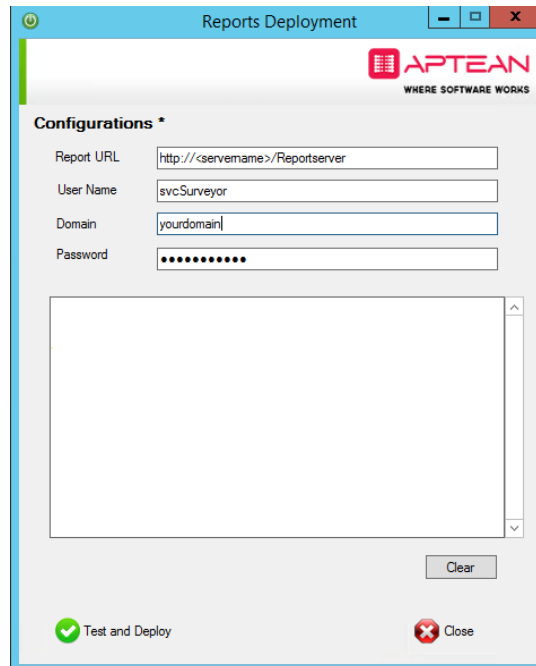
Reports Deployment

APTEAN
WHERE SOFTWARE WORKS

Configurations *

Report URL http://<servername>/Reportserver

User Name svcSurveyor

Domain yourdomain

Password ●●●●●●●●●●●

Clear

Test and Deploy

Close